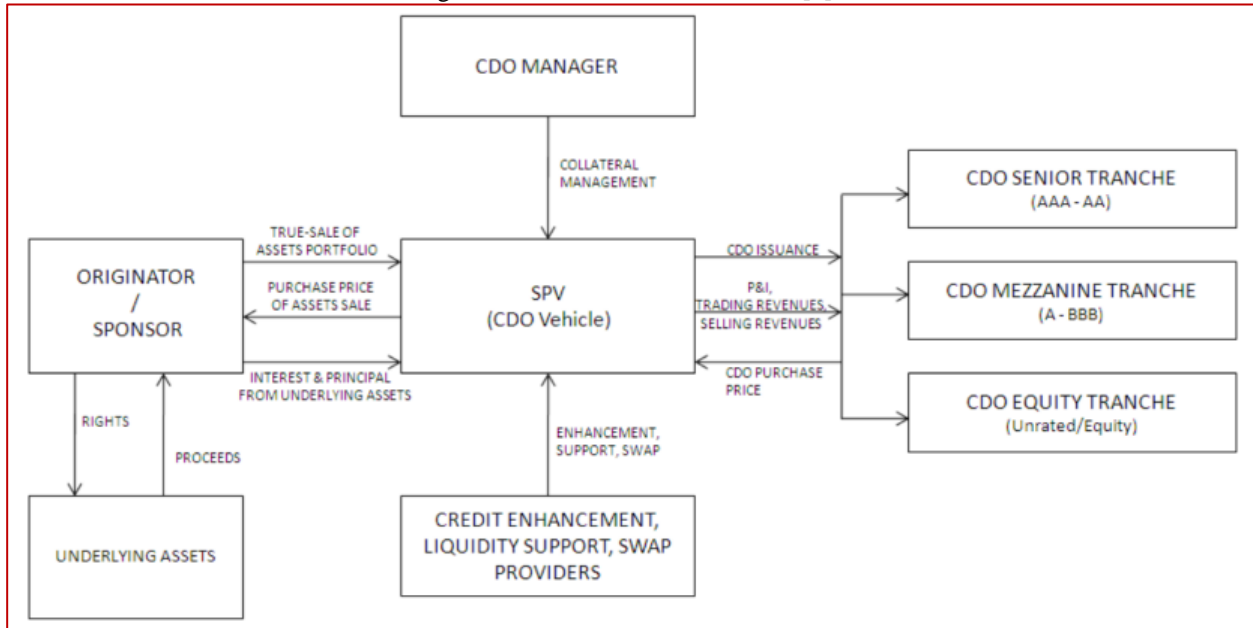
CDO MANAGER

COLLATERAL MANAGEMENT

CDO SENIOR TRANCHE
(AAA - AA)

TRUE-SALE OF ASSETS PORTFOLIO

ORIGINATOR / SPONSOR

PURCHASE PRICE OF ASSETS SALE

SPV
(CDO Vehicle)

CDO ISSUANCE

P&I, TRADING REVENUES, SELLING REVENUES

CDO MEZZANINE TRANCHE
(A - BBB)

INTEREST & PRINCIPAL FROM UNDERLYING ASSETS

CDO PURCHASE PRICE

CDO EQUITY TRANCHE
(Unrated/Equity)

RIGHTS

PROCEEDS

ENHANCEMENT, SUPPORT, SWAP

UNDERLYING ASSETS

CREDIT ENHANCEMENT, LIQUIDITY SUPPORT, SWAP PROVIDERS